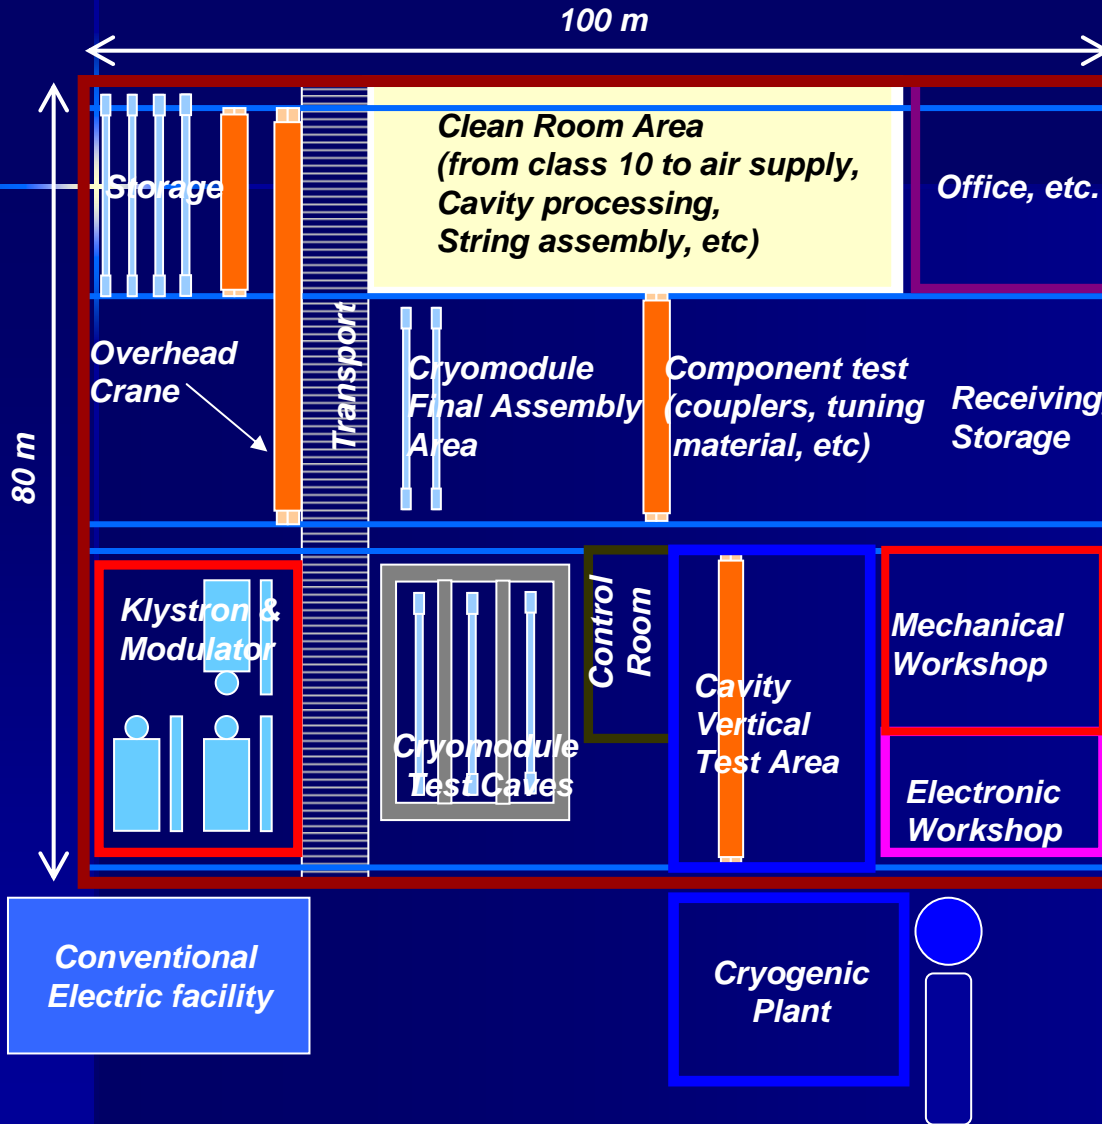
100 m

80 m

Storage

Clean Room Area (from class 10 to air supply, Cavity processing, String assembly, etc)

Office, etc.

Overhead Crane

Transport

Cryomodule Final Assembly Area

Component test (couplers, tuning material, etc)

Receiving Storage

Klystron & Modulator

Cryomodule Test Caves

Control Room

Cavity Vertical Test Area

Mechanical Workshop

Electronic Workshop

Conventional Electric facility

Cryogenic Plant